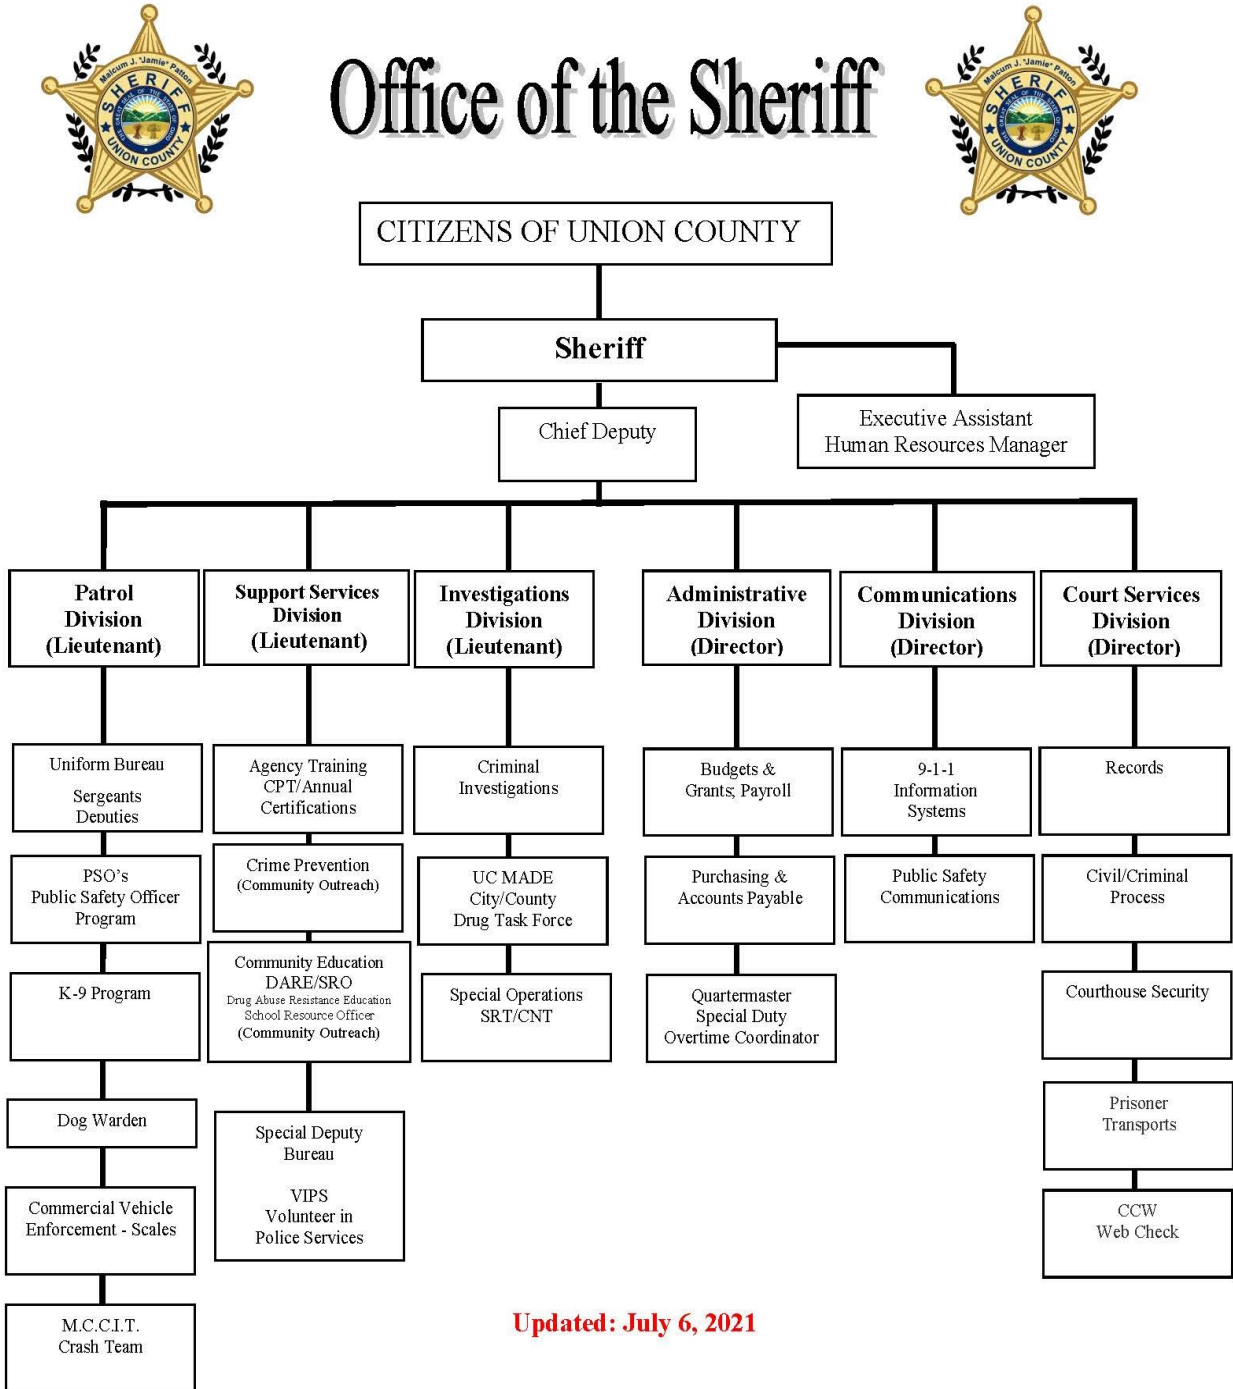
Malcum J. "Jamie" Patton SHERIFF UNION COUNTY

Office of the Sheriff

Malcum J. "Jamie" Patton SHERIFF UNION COUNTY

CITIZENS OF UNION COUNTY

Sheriff

Chief Deputy

Executive Assistant
Human Resources Manager

Patrol Division (Lieutenant)

Uniform Bureau
Sergeants
Deputies

PSO's
Public Safety Officer Program

K-9 Program

Dog Warden

Commercial Vehicle Enforcement - Scales

M.C.C.I.T.
Crash Team

Support Services Division (Lieutenant)

Agency Training
CPT/Annual Certifications

Crime Prevention
(Community Outreach)

Community Education
DARE/SRO
Drug Abuse Resistance Education
School Resource Officer
(Community Outreach)

Special Deputy Bureau

VIPS
Volunteer in Police Services

Investigations Division (Lieutenant)

Criminal Investigations

UC MADE
City/County
Drug Task Force

Special Operations
SRT/CNT

Administrative Division (Director)

Budgets & Grants; Payroll

Purchasing & Accounts Payable

Quartermaster
Special Duty
Overtime Coordinator

Communications Division (Director)

9-1-1
Information Systems

Public Safety Communications

Court Services Division (Director)

Records

Civil/Criminal Process

Courthouse Security

Prisoner Transports

CCW
Web Check

Updated: July 6, 2021